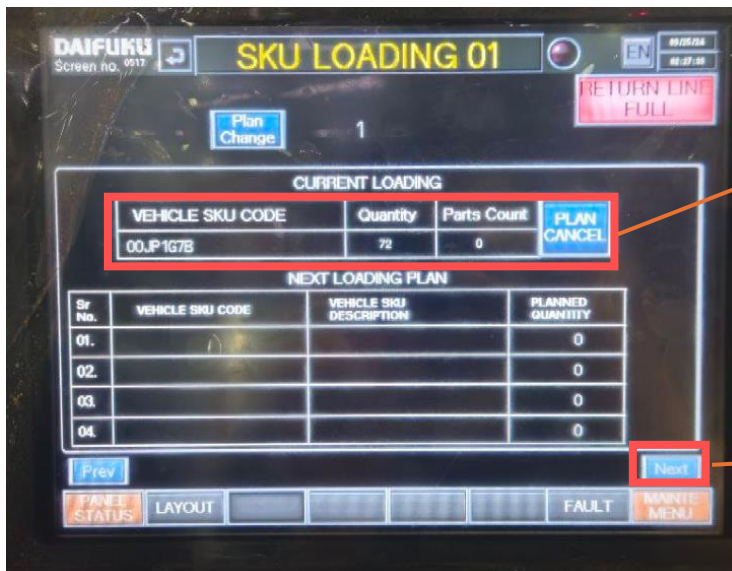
DAIFUKU
Screen no. 0517

SKU LOADING 01

EN
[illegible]
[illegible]

RETURN LINE FULL

Plan Change

1

CURRENT LOADING

| VEHICLE SKU CODE | Quantity | Parts Count | PLAN CANCEL |
|---|---|---|---|
| 00JP1G7B | 72 | 0 | |

NEXT LOADING PLAN

| Sr No. | VEHICLE SKU CODE | VEHICLE SKU DESCRIPTION | PLANNED QUANTITY |
|---|---|---|---|
| 01. | | | 0 |
| 02. | | | 0 |
| 03. | | | 0 |
| 04. | | | 0 |

Prev
Next

PANEL STATUS
LAYOUT
FAULT
MAINTE MENU